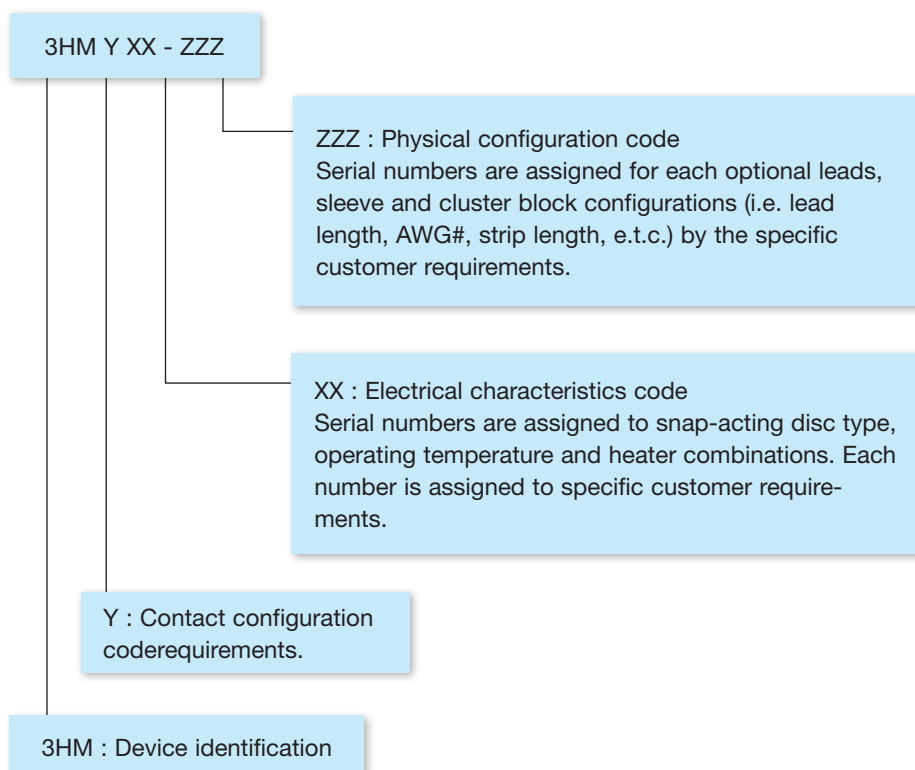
3HM Y XX - ZZZ

ZZZ : Physical configuration code
Serial numbers are assigned for each optional leads, sleeve and cluster block configurations (i.e. lead length, AWG#, strip length, e.t.c.) by the specific customer requirements.

XX : Electrical characteristics code
Serial numbers are assigned to snap-acting disc type, operating temperature and heater combinations. Each number is assigned to specific customer requirements.

Y : Contact configuration coderequirements.

3HM : Device identification